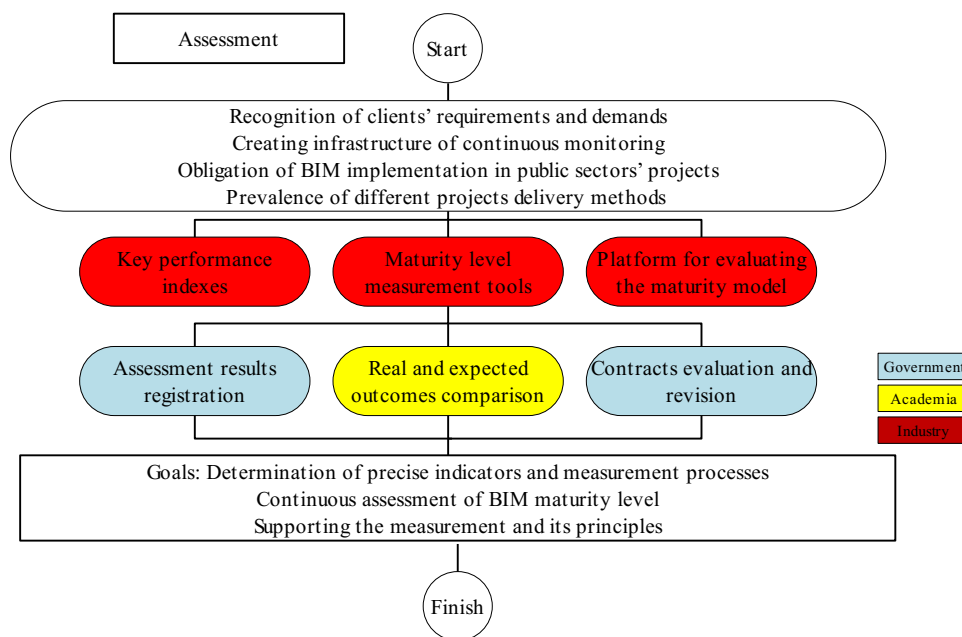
Assessment

Start

Recognition of clients' requirements and demands
Creating infrastructure of continuous monitoring
Obligation of BIM implementation in public sectors' projects
Prevalence of different projects delivery methods

Key performance indexes

Maturity level measurement tools

Platform for evaluating the maturity model

Assessment results registration

Real and expected outcomes comparison

Contracts evaluation and revision

Government

Academia

Industry

Goals: Determination of precise indicators and measurement processes
Continuous assessment of BIM maturity level
Supporting the measurement and its principles

Finish